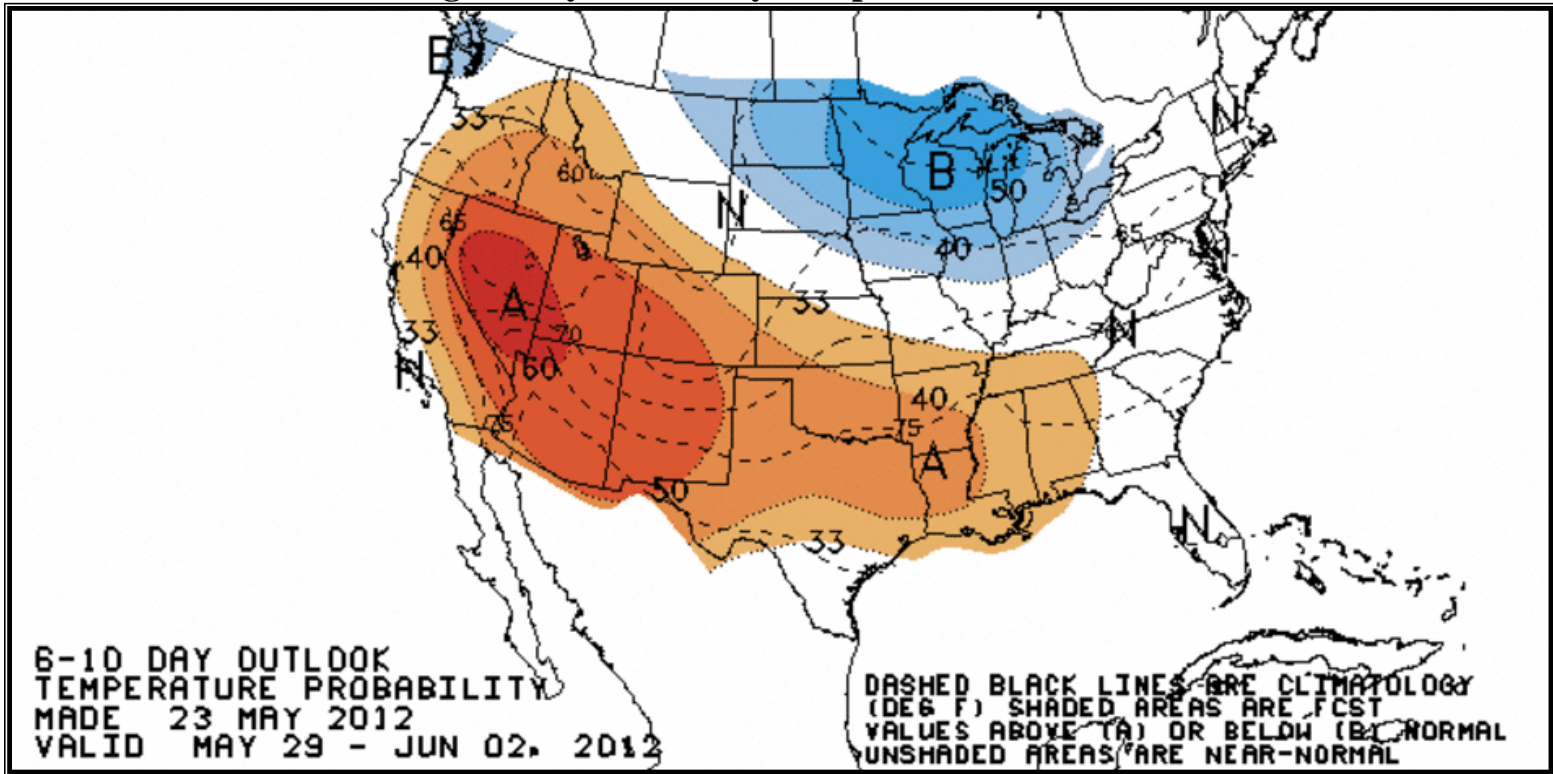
B
33
60
B
50
N
65
40
65
40
A
33
70
33
N
80
N
40
75
75
A
50
N
33

6-10 DAY OUTLOOK
TEMPERATURE PROBABILITY
MADE 23 MAY 2012
VALID MAY 29 - JUN 02, 2012

DASHED BLACK LINES ARE CLIMATOLOGY
(DEG F) SHADED AREAS ARE FCST
VALUES ABOVE (A) OR BELOW (B) NORMAL
UNSHADED AREAS ARE NEAR-NORMAL